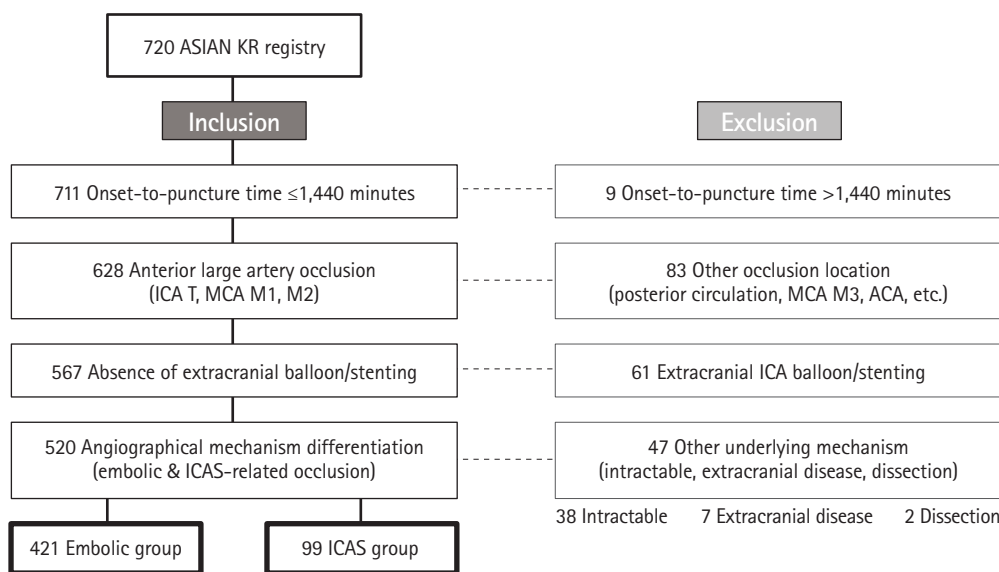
720 ASIAN KR registry

Inclusion

Exclusion

711 Onset-to-puncture time ≤1,440 minutes

9 Onset-to-puncture time >1,440 minutes

628 Anterior large artery occlusion (ICA T, MCA M1, M2)

83 Other occlusion location (posterior circulation, MCA M3, ACA, etc.)

567 Absence of extracranial balloon/stenting

61 Extracranial ICA balloon/stenting

520 Angiographical mechanism differentiation (embolic & ICAS-related occlusion)

47 Other underlying mechanism (intractable, extracranial disease, dissection)

38 Intractable 7 Extracranial disease 2 Dissection

421 Embolic group

99 ICAS group